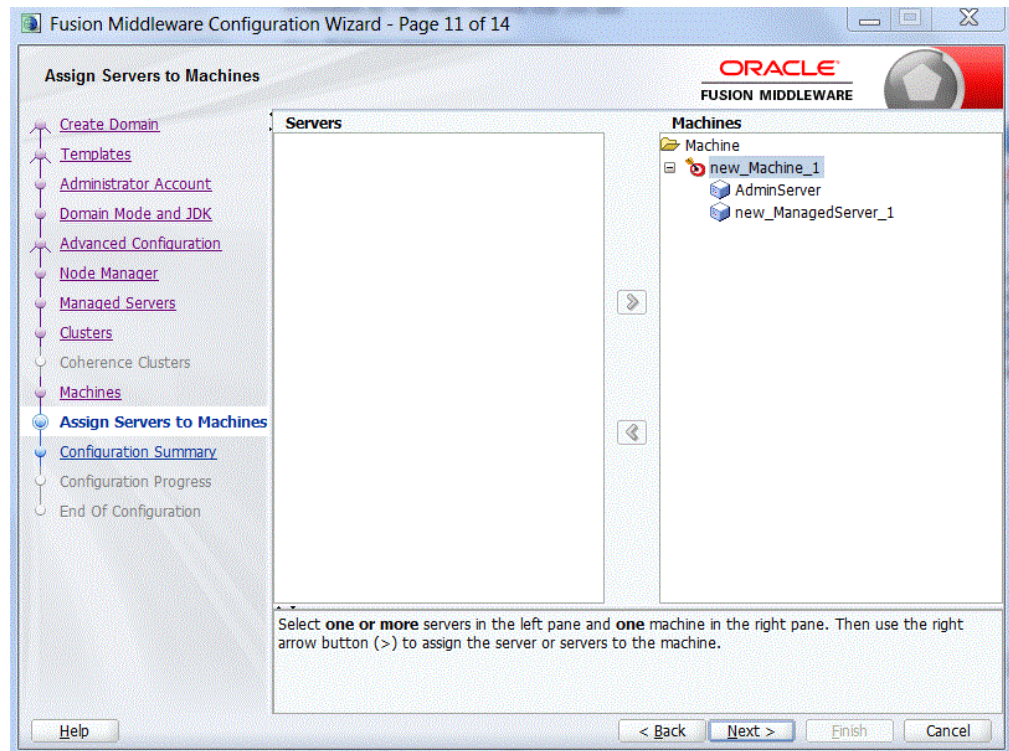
Fusion Middleware Configuration Wizard - Page 11 of 14

Assign Servers to Machines

ORACLE
FUSION MIDDLEWARE

Create Domain
Templates
Administrator Account
Domain Mode and JDK
Advanced Configuration
Node Manager
Managed Servers
Clusters
Coherence Clusters
Machines
Assign Servers to Machines
Configuration Summary
Configuration Progress
End Of Configuration

Servers

Machines
Machine
new_Machine_1
AdminServer
new_ManagedServer_1

Select **one or more** servers in the left pane and **one** machine in the right pane. Then use the right arrow button (>) to assign the server or servers to the machine.

Help
< Back
Next >
Finish
Cancel